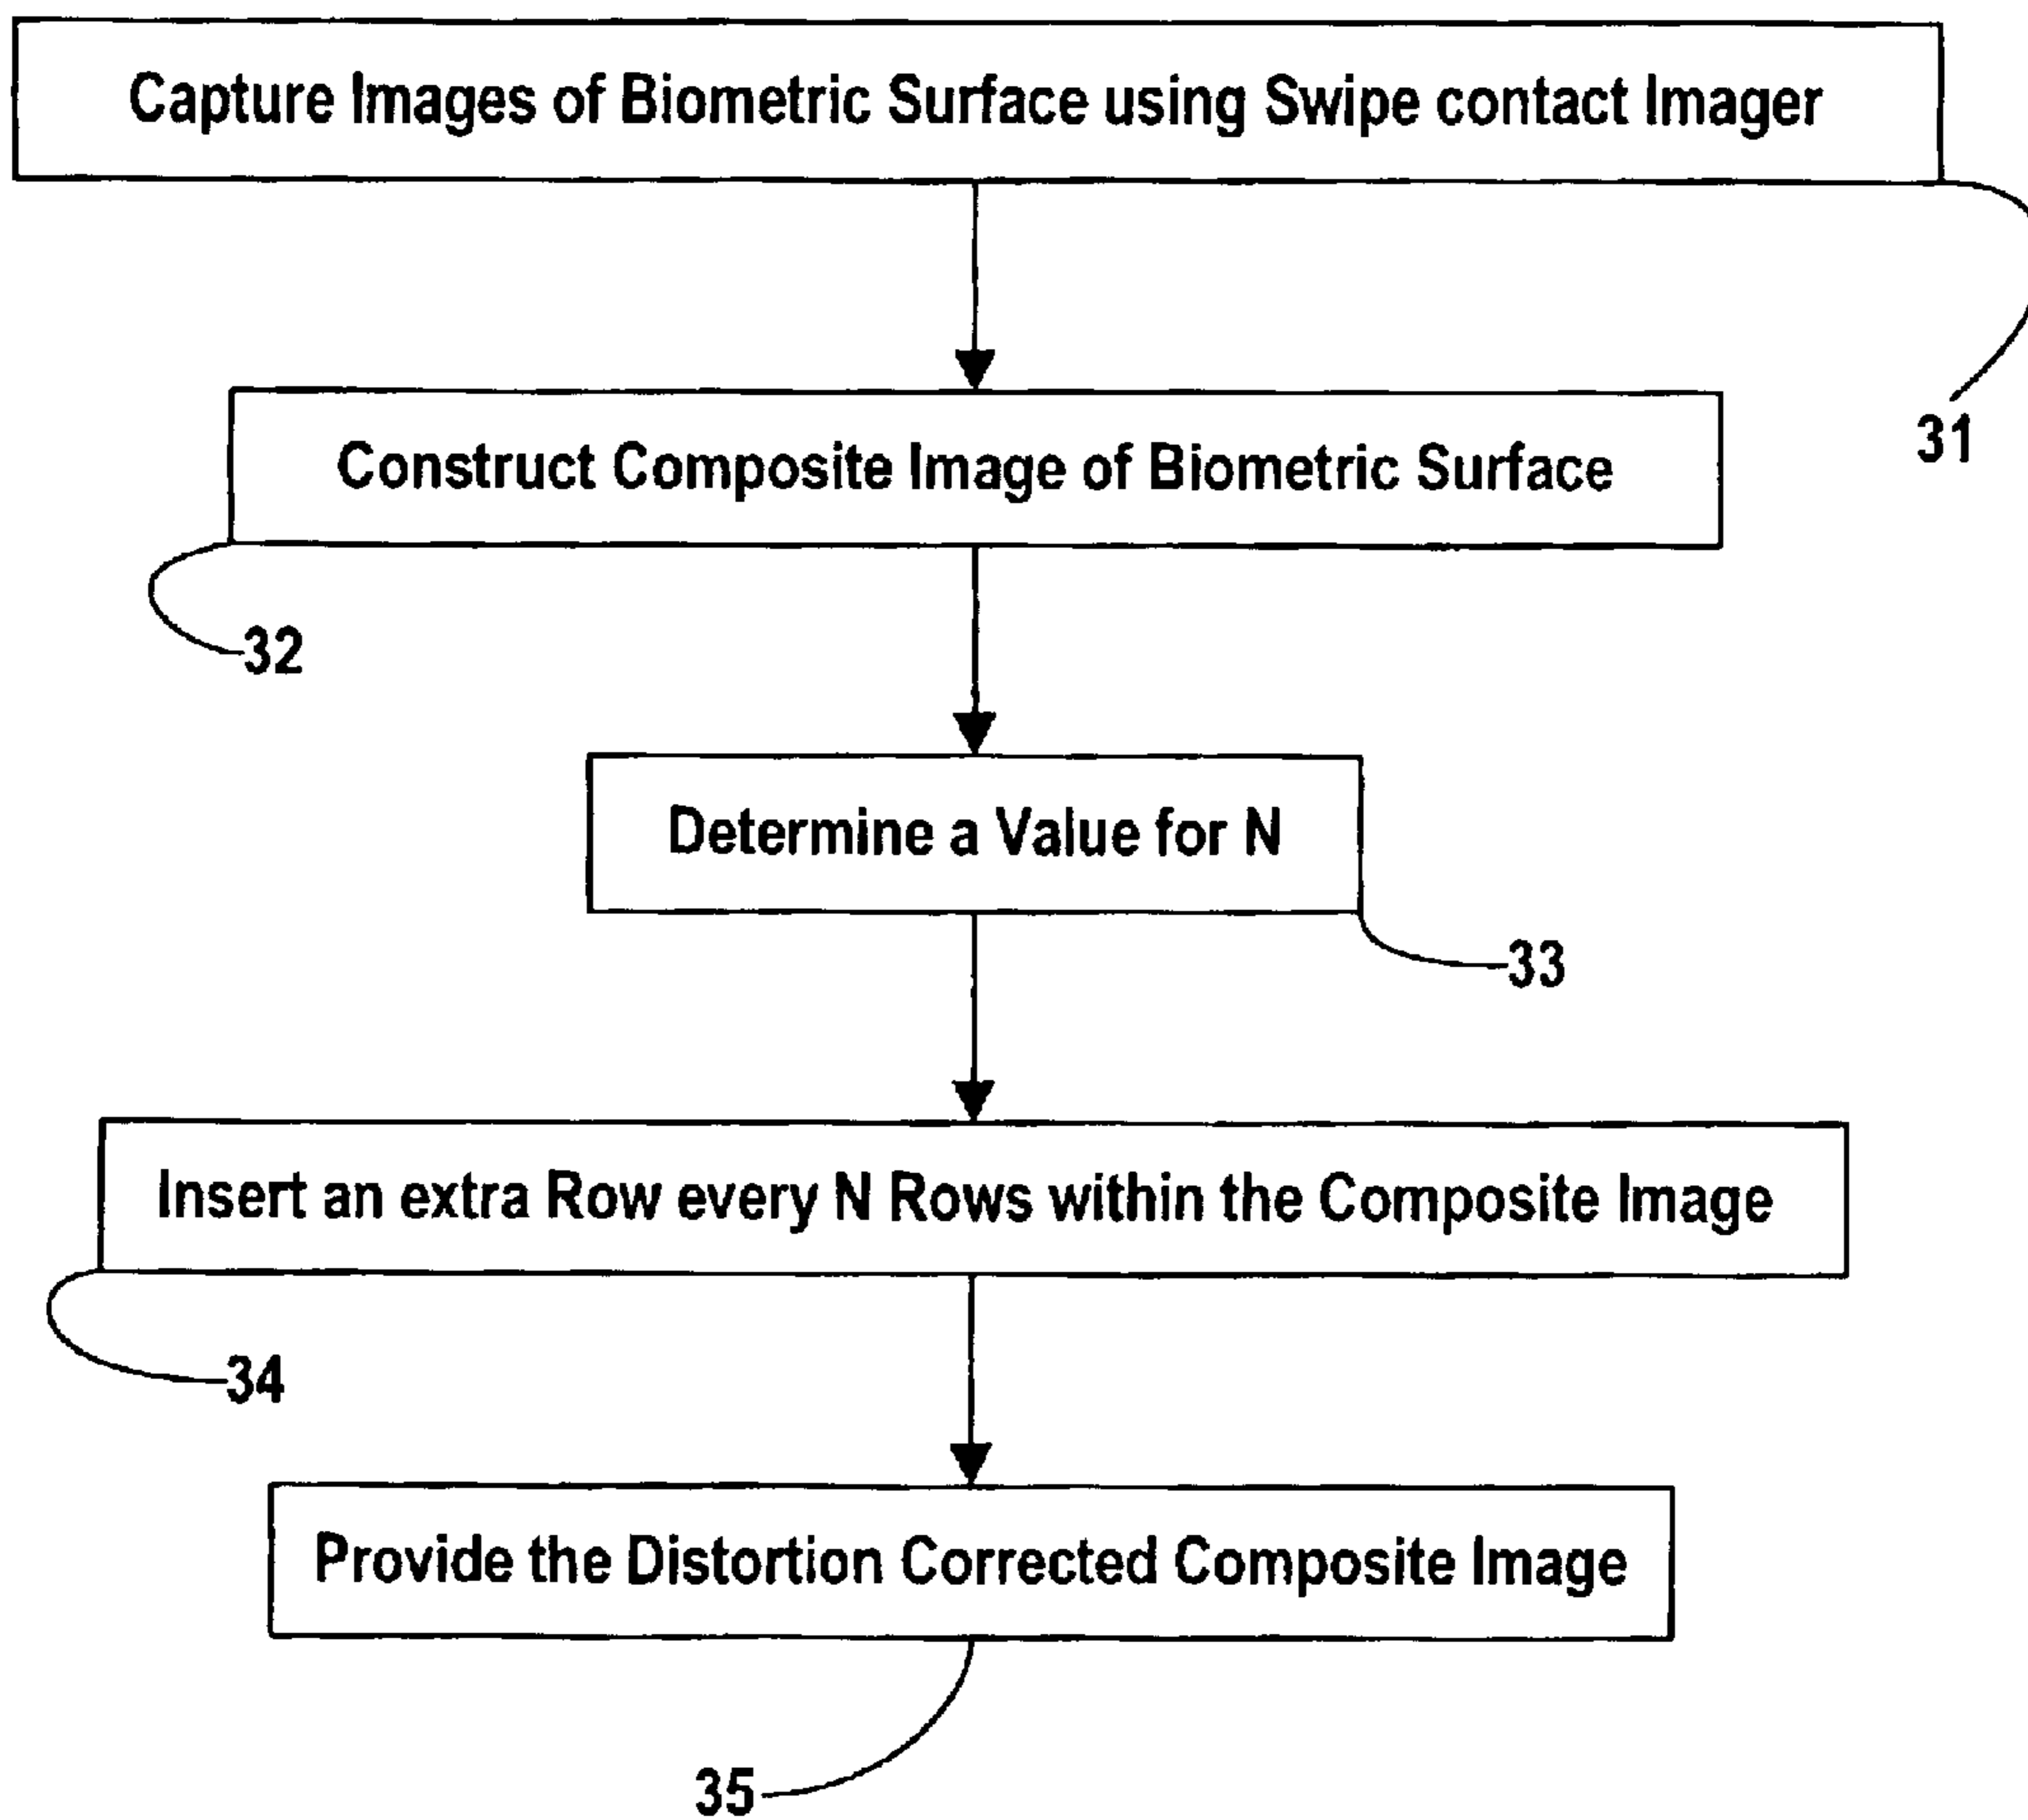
Capture Images of Biometric Surface using Swipe contact Imager

31

Construct Composite Image of Biometric Surface

32

Determine a Value for N

33

Insert an extra Row every N Rows within the Composite Image

34

Provide the Distortion Corrected Composite Image

35